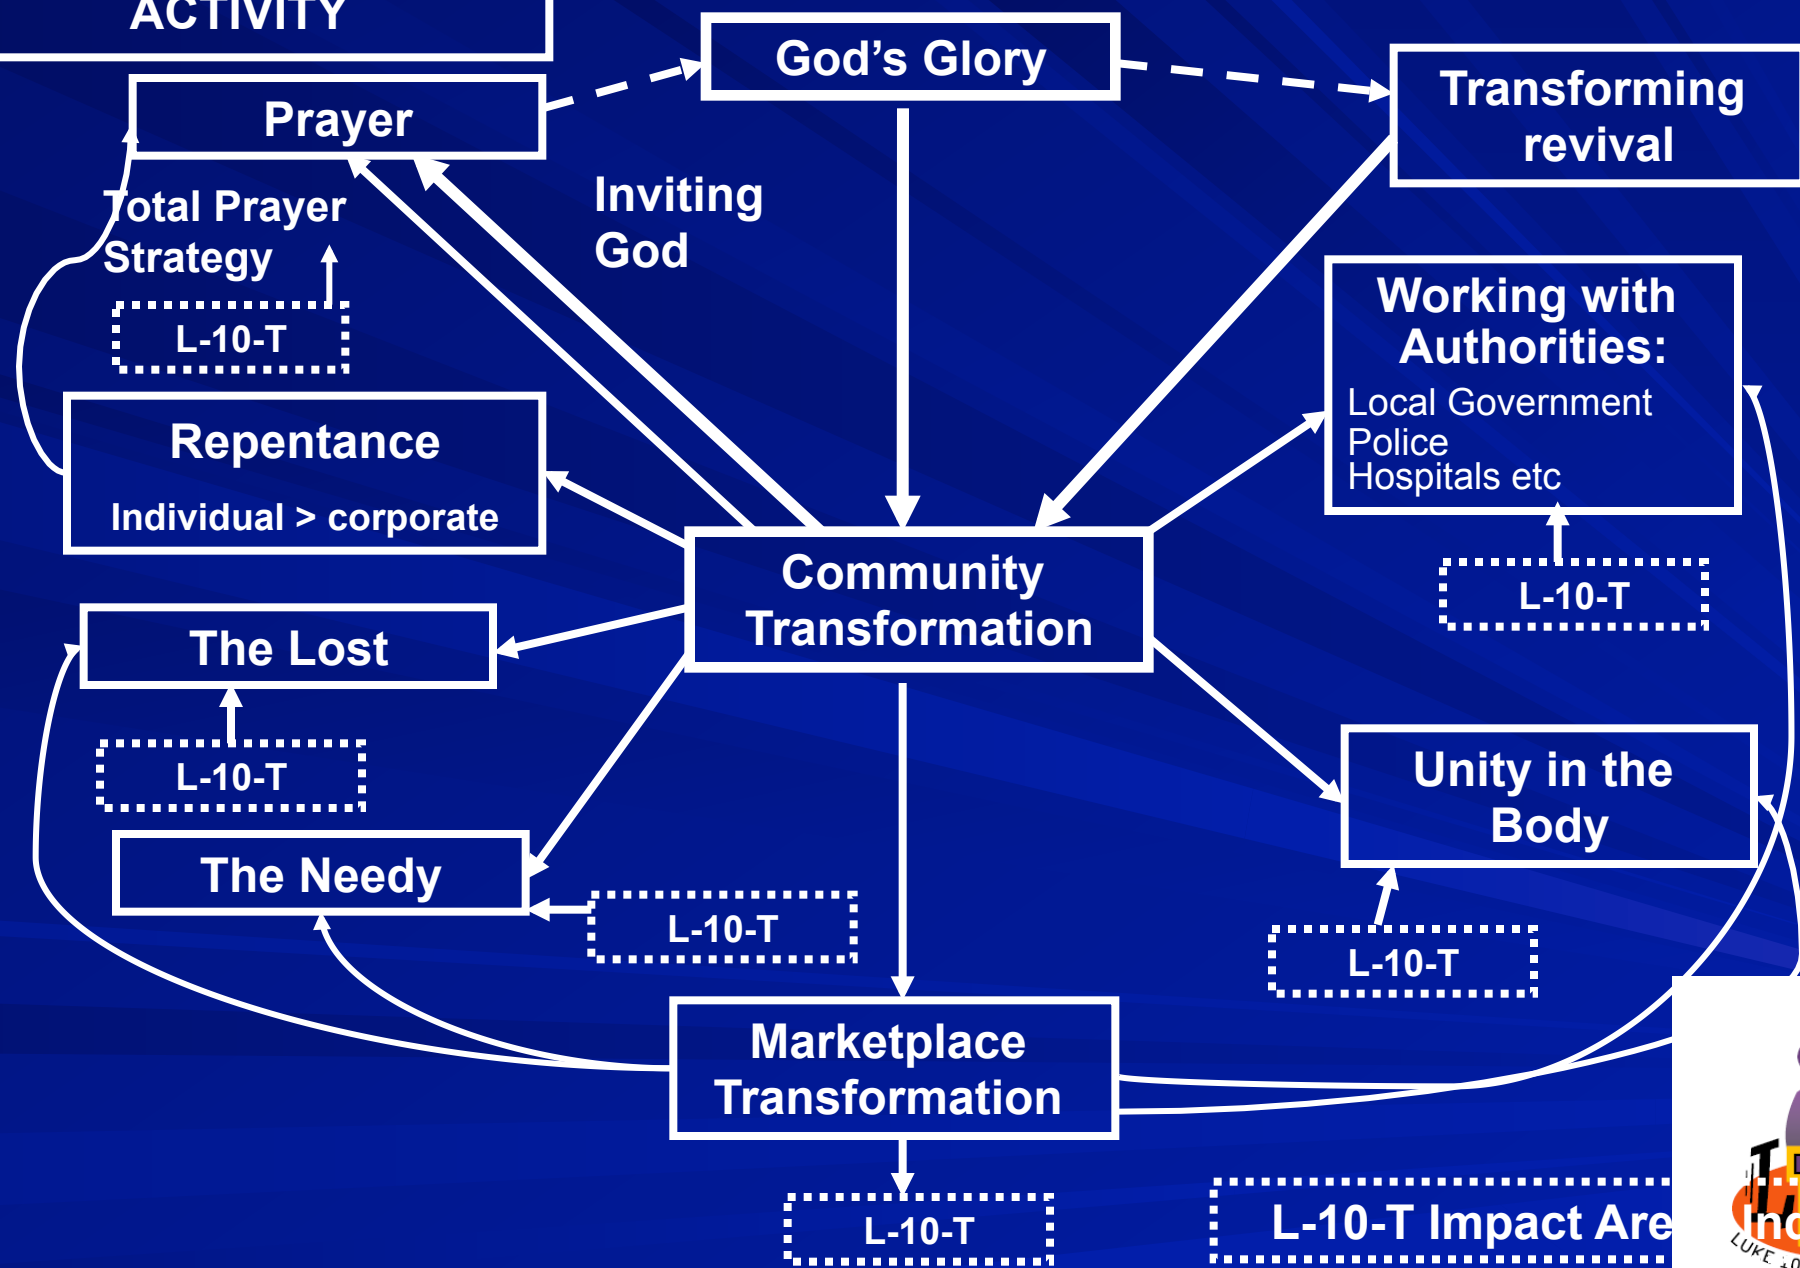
ACTIVITY

God's Glory

Prayer

Transforming revival

Total Prayer Strategy

L-10-T

Inviting God

Working with Authorities:
Local Government
Police
Hospitals etc

Repentance
Individual > corporate

Community Transformation

L-10-T

The Lost

L-10-T

Unity in the Body

The Needy

L-10-T

L-10-T

Marketplace Transformation

L-10-T

L-10-T Impact Are

Tra
Inc
LUKE 10